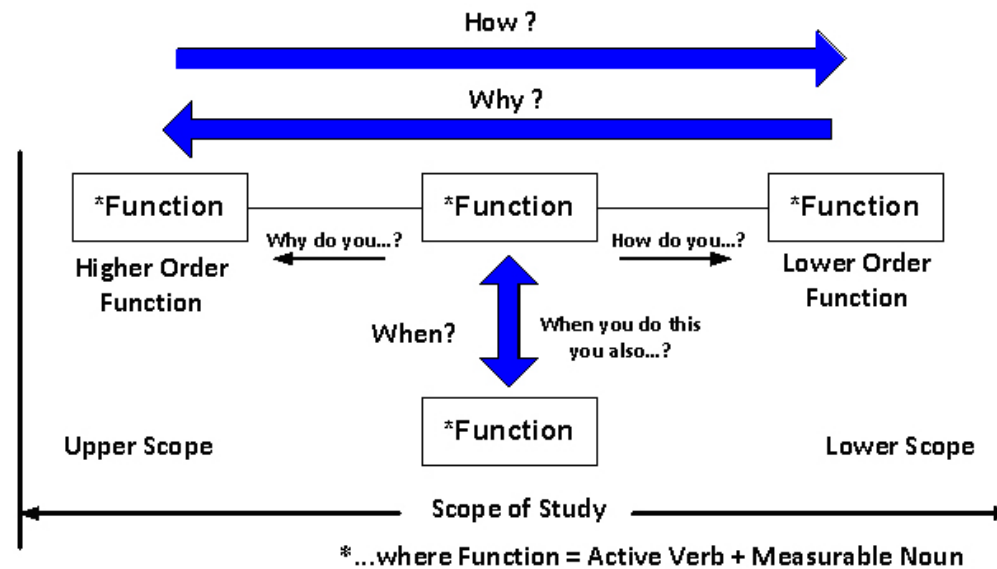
How ?

Why ?

*Function

*Function

*Function

Why do you...?

How do you...?

Higher Order Function

Lower Order Function

When?

When you do this you also...?

*Function

Upper Scope

Lower Scope

Scope of Study

*...where Function = Active Verb + Measurable Noun